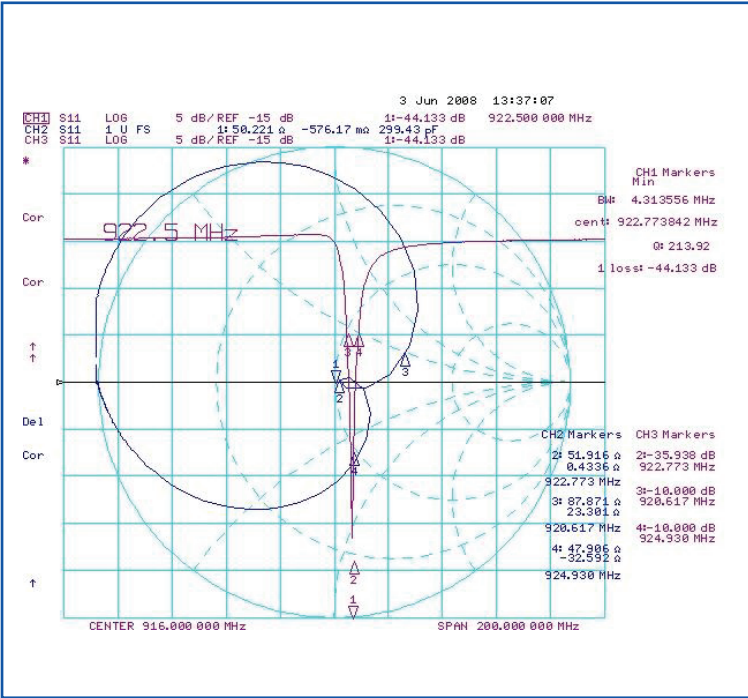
3 Jun 2008 13:37:07

CH1 S11 LOG 5 dB/REF -15 dB 1:-44.133 dB 922.500 000 MHz
CH2 S11 1 U FS 1: 50.221 Ω -576.17 mΩ 299.43 pF
CH3 S11 LOG 5 dB/REF -15 dB 1:-44.133 dB

*

Cor

Cor

↑
↑

Del

Cor

↑

922.5 MHz

CH1 Markers
Min
BW: 4.313556 MHz
cent: 922.773842 MHz
Q: 213.92
1 loss: -44.133 dB

CH2 Markers
2: 51.916 Ω
0.4336 Ω
922.773 MHz
3: 87.871 Ω
23.301 Ω
920.617 MHz
4: 47.906 Ω
-32.592 Ω
924.930 MHz

CH3 Markers
2: -35.938 dB
922.773 MHz
3: -10.000 dB
920.617 MHz
4: -10.000 dB
924.930 MHz

1 2 3 4 3 4 2 1

CENTER 916.000 000 MHz SPAN 200.000 000 MHz